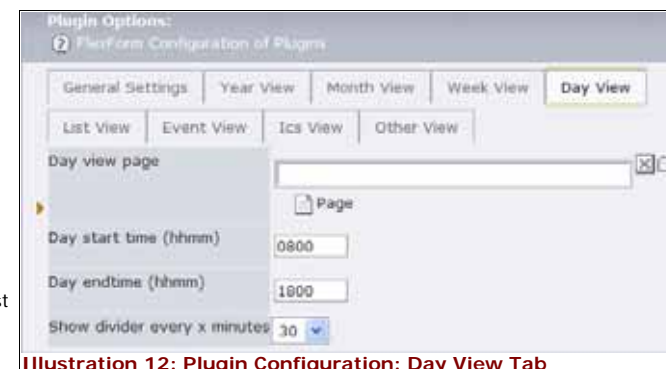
Plugin Options:
FlexForm Configuration of Plugins

General Settings | Year View | Month View | Week View | Day View
List View | Event View | Ics View | Other View

Day view page
Page

Day start time (hhmm) 0800

Day endtime (hhmm) 1800

Show divider every x minutes 30

st

Illustration 12: Plugin Configuration: Day View Tab